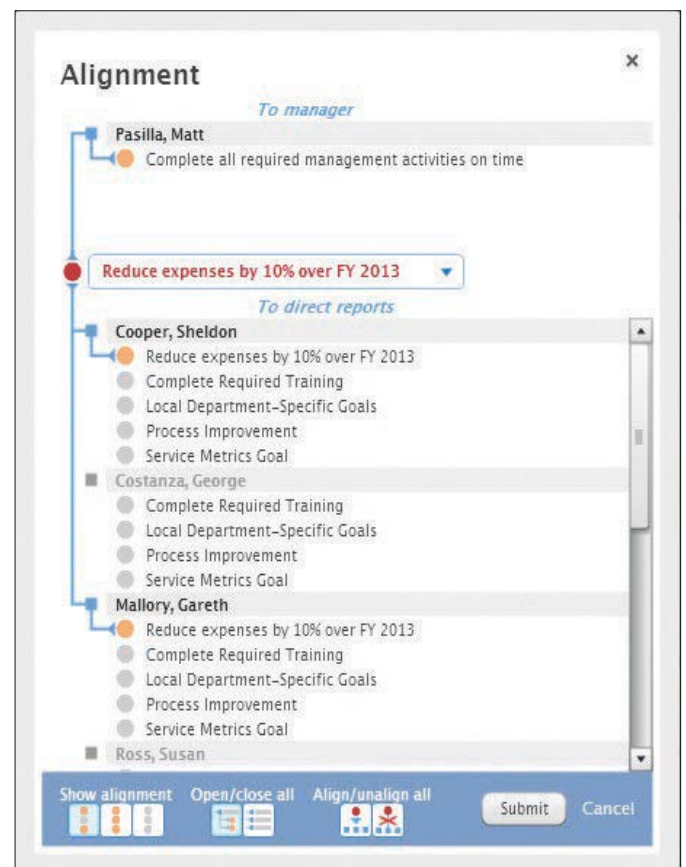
Alignment

×

To manager

Pasilla, Matt

Complete all required management activities on time

Reduce expenses by 10% over FY 2013

To direct reports

Cooper, Sheldon

Reduce expenses by 10% over FY 2013

Complete Required Training

Local Department-Specific Goals

Process Improvement

Service Metrics Goal

Costanza, George

Complete Required Training

Local Department-Specific Goals

Process Improvement

Service Metrics Goal

Mallory, Gareth

Reduce expenses by 10% over FY 2013

Complete Required Training

Local Department-Specific Goals

Process Improvement

Service Metrics Goal

Ross, Susan

Show alignment

Open/close all

Align/unalign all

Submit

Cancel